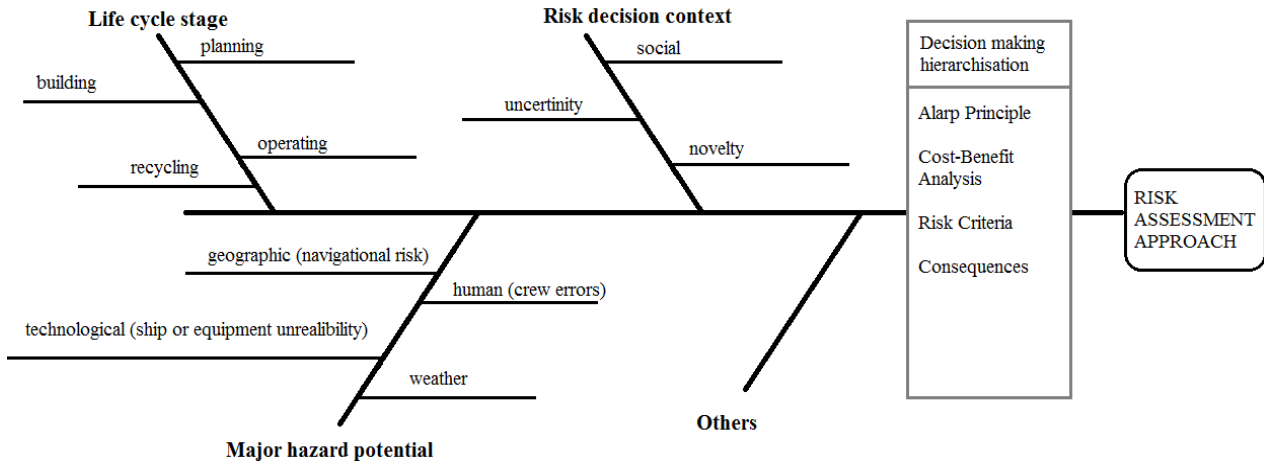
Life cycle stage

planning

building

operating

recycling

Risk decision context

social

uncertinity

novelty

Decision making hierarchisation

Alarp Principle

Cost-Benefit Analysis

Risk Criteria

Consequences

RISK ASSESSMENT APPROACH

geographic (navigational risk)

human (crew errors)

technological (ship or equipment unrealibility)

weather

Major hazard potential

Others